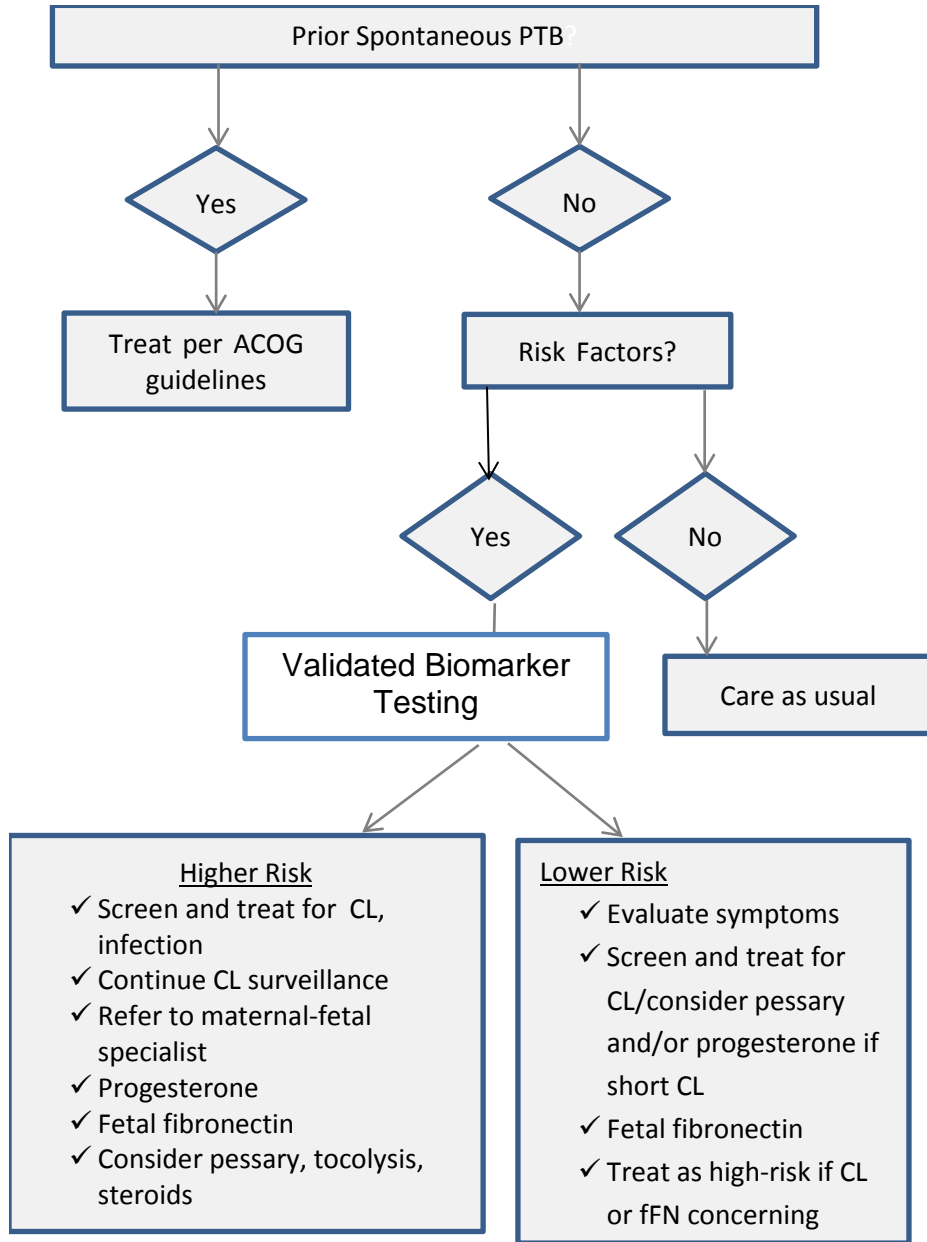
Prior Spontaneous PTB?

Yes

No

Treat per ACOG guidelines

Risk Factors?

Yes

No

Validated Biomarker Testing

Care as usual

Higher Risk
✓ Screen and treat for CL, infection
✓ Continue CL surveillance
✓ Refer to maternal-fetal specialist
✓ Progesterone
✓ Fetal fibronectin
✓ Consider pessary, tocolysis, steroids

Lower Risk
✓ Evaluate symptoms
✓ Screen and treat for CL/consider pessary and/or progesterone if short CL
✓ Fetal fibronectin
✓ Treat as high-risk if CL or fFN concerning